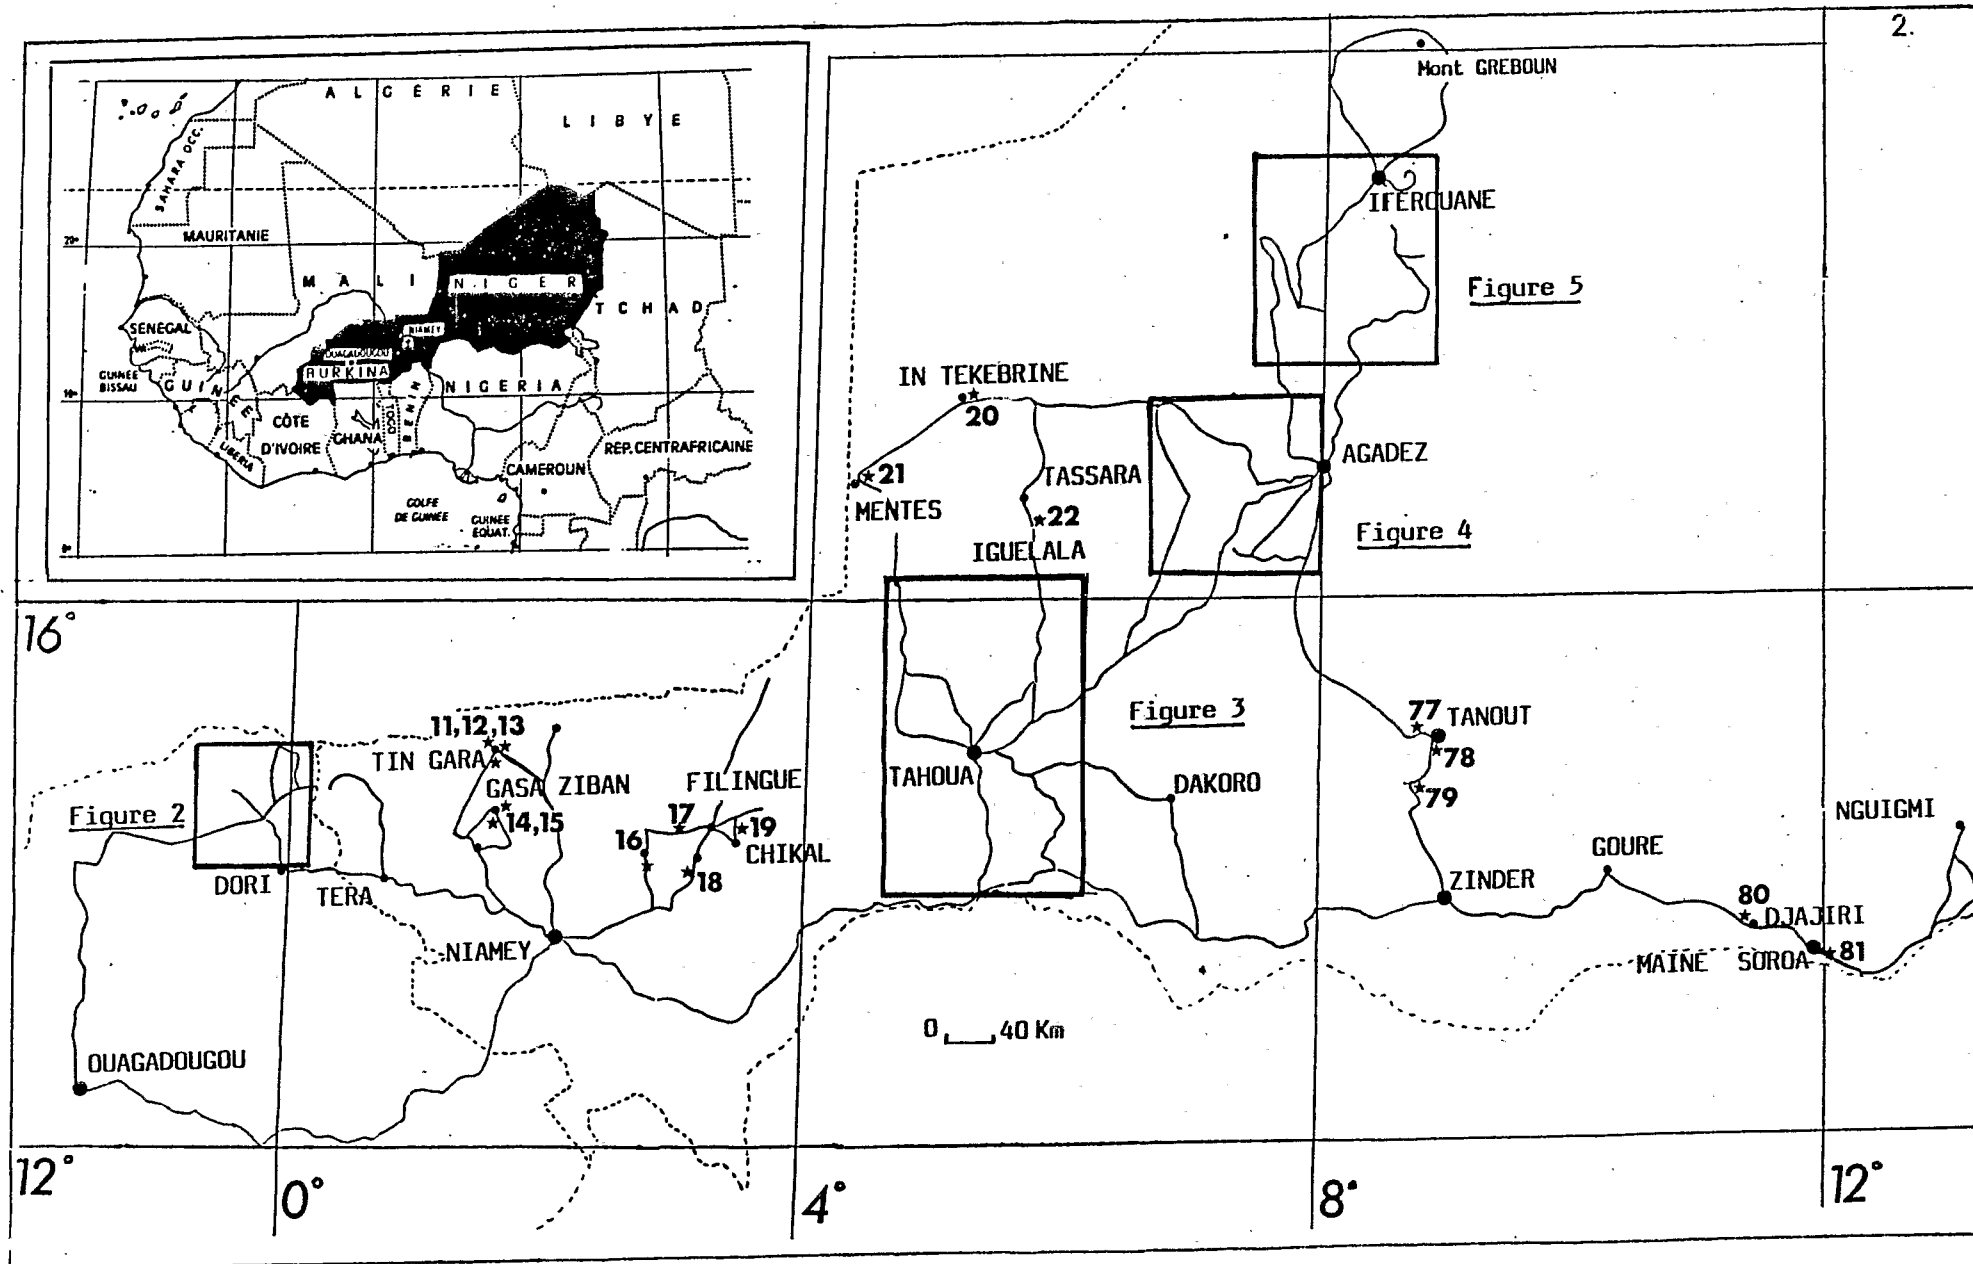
2.

ALGERIE
LIBYE
SAHARA OCC.
MAURITANIE
20°
MALI
NIGER
TCHAD
SENEGAL
NIAMEY
OUAGADOUGOU
BURKINA
GUINEE BISSAU
GUINEE
10°
NIGERIA
LIBERIA
CÔTE D'IVOIRE
GHANA
TOGO
BENIN
REP. CENTRAFRICAINE
CAMEROUN
GOLFE DE GUINEE
GUINEE EQUAT.
0°

Mont GREBOUN
IFEROUANE
Figure 5
IN TEKEBRINE
20
AGADEZ
21
MENTES
TASSARA
22
IGUELALA
Figure 4
16°
Figure 3
77 TANOUT
78
79
11,12,13
TIN GARA
GASA ZIBAN
14,15
FILINGUE
17
19
16
CHIKAL
18
TAHOUA
DAKORO
NGUIGMI
GOURE
Figure 2
DORI
TERA
NIAMEY
ZINDER
80
DJAJIRI
MAINE SOROA
81
0 40 Km
OUAGADOUGOU
12°
0°
4°
8°
12°